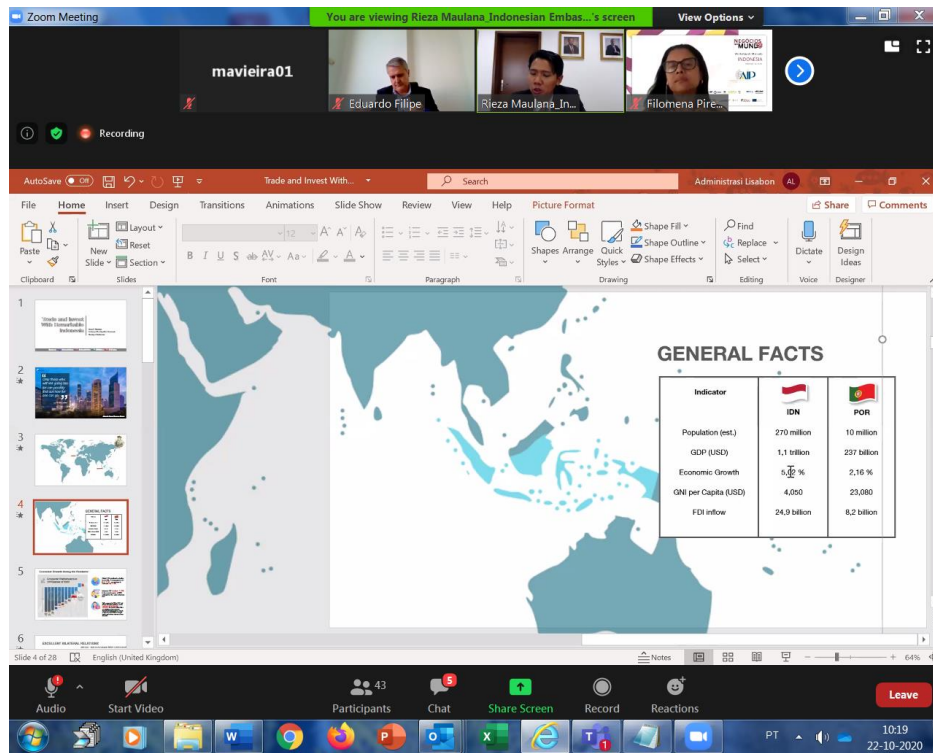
Zoom Meeting
You are viewing Rieza Maulana_Indonesian Embas...'s screen
View Options

mavieira01
Eduardo Filipe
Rieza Maulana_In...
Filomena Pire...

Recording

AutoSave Off
Trade and Invest With...
Search
Administrasi Lisabon AL

File Home Insert Design Transitions Animations Slide Show Review View Help Picture Format
Share Comments

Paste
Clipboard
New Slide
Layout
Reset
Section
Slides
Font
Paragraph
Shapes Arrange Quick Styles
Shape Fill
Shape Outline
Shape Effects
Drawing
Find
Replace
Select
Editing
Dictate
Voice
Design Ideas
Designer

1 Trade and Invest With Remarkable Indonesia
2
3
4 GENERAL FACTS
5
6

GENERAL FACTS

| Indicator | IDN | POR |
|---|---|---|
| Population (est.) | 270 million | 10 million |
| GDP (USD) | 1,1 trillion | 237 billion |
| Economic Growth | 5,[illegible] % | 2,16 % |
| GNI per Capita (USD) | 4,050 | 23,080 |
| FDI inflow | 24,9 billion | 8,2 billion |

Slide 4 of 28
English (United Kingdom)
Notes
64%

Audio
Start Video
43 Participants
5 Chat
Share Screen
Record
Reactions
Leave

PT
10:19
22-10-2020